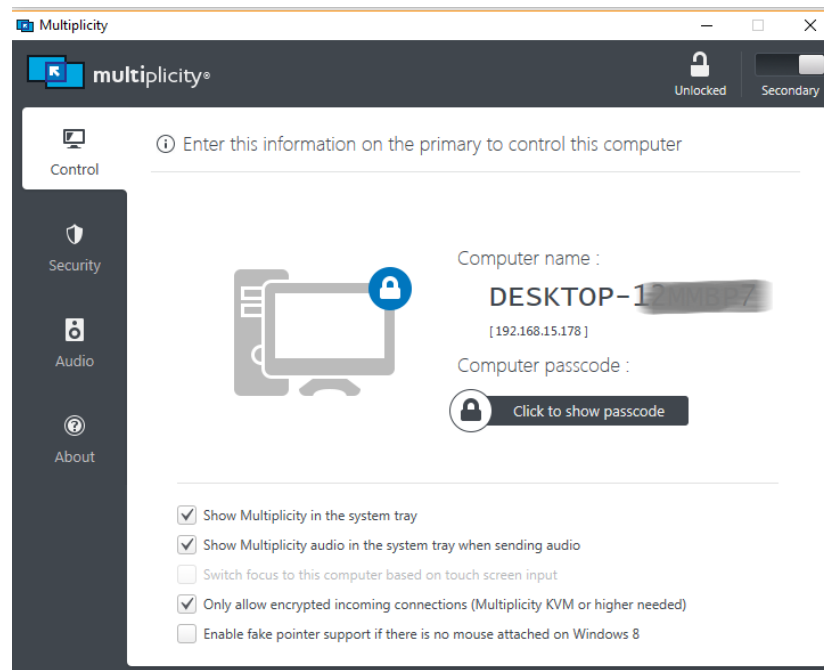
Multiplicity

multiplicity®

Unlocked

Secondary

Control

Security

Audio

About

Enter this information on the primary to control this computer

Computer name :

DESKTOP-1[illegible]

[ 192.168.15.178 ]

Computer passcode :

Click to show passcode

Show Multiplicity in the system tray

Show Multiplicity audio in the system tray when sending audio

Switch focus to this computer based on touch screen input

Only allow encrypted incoming connections (Multiplicity KVM or higher needed)

Enable fake pointer support if there is no mouse attached on Windows 8